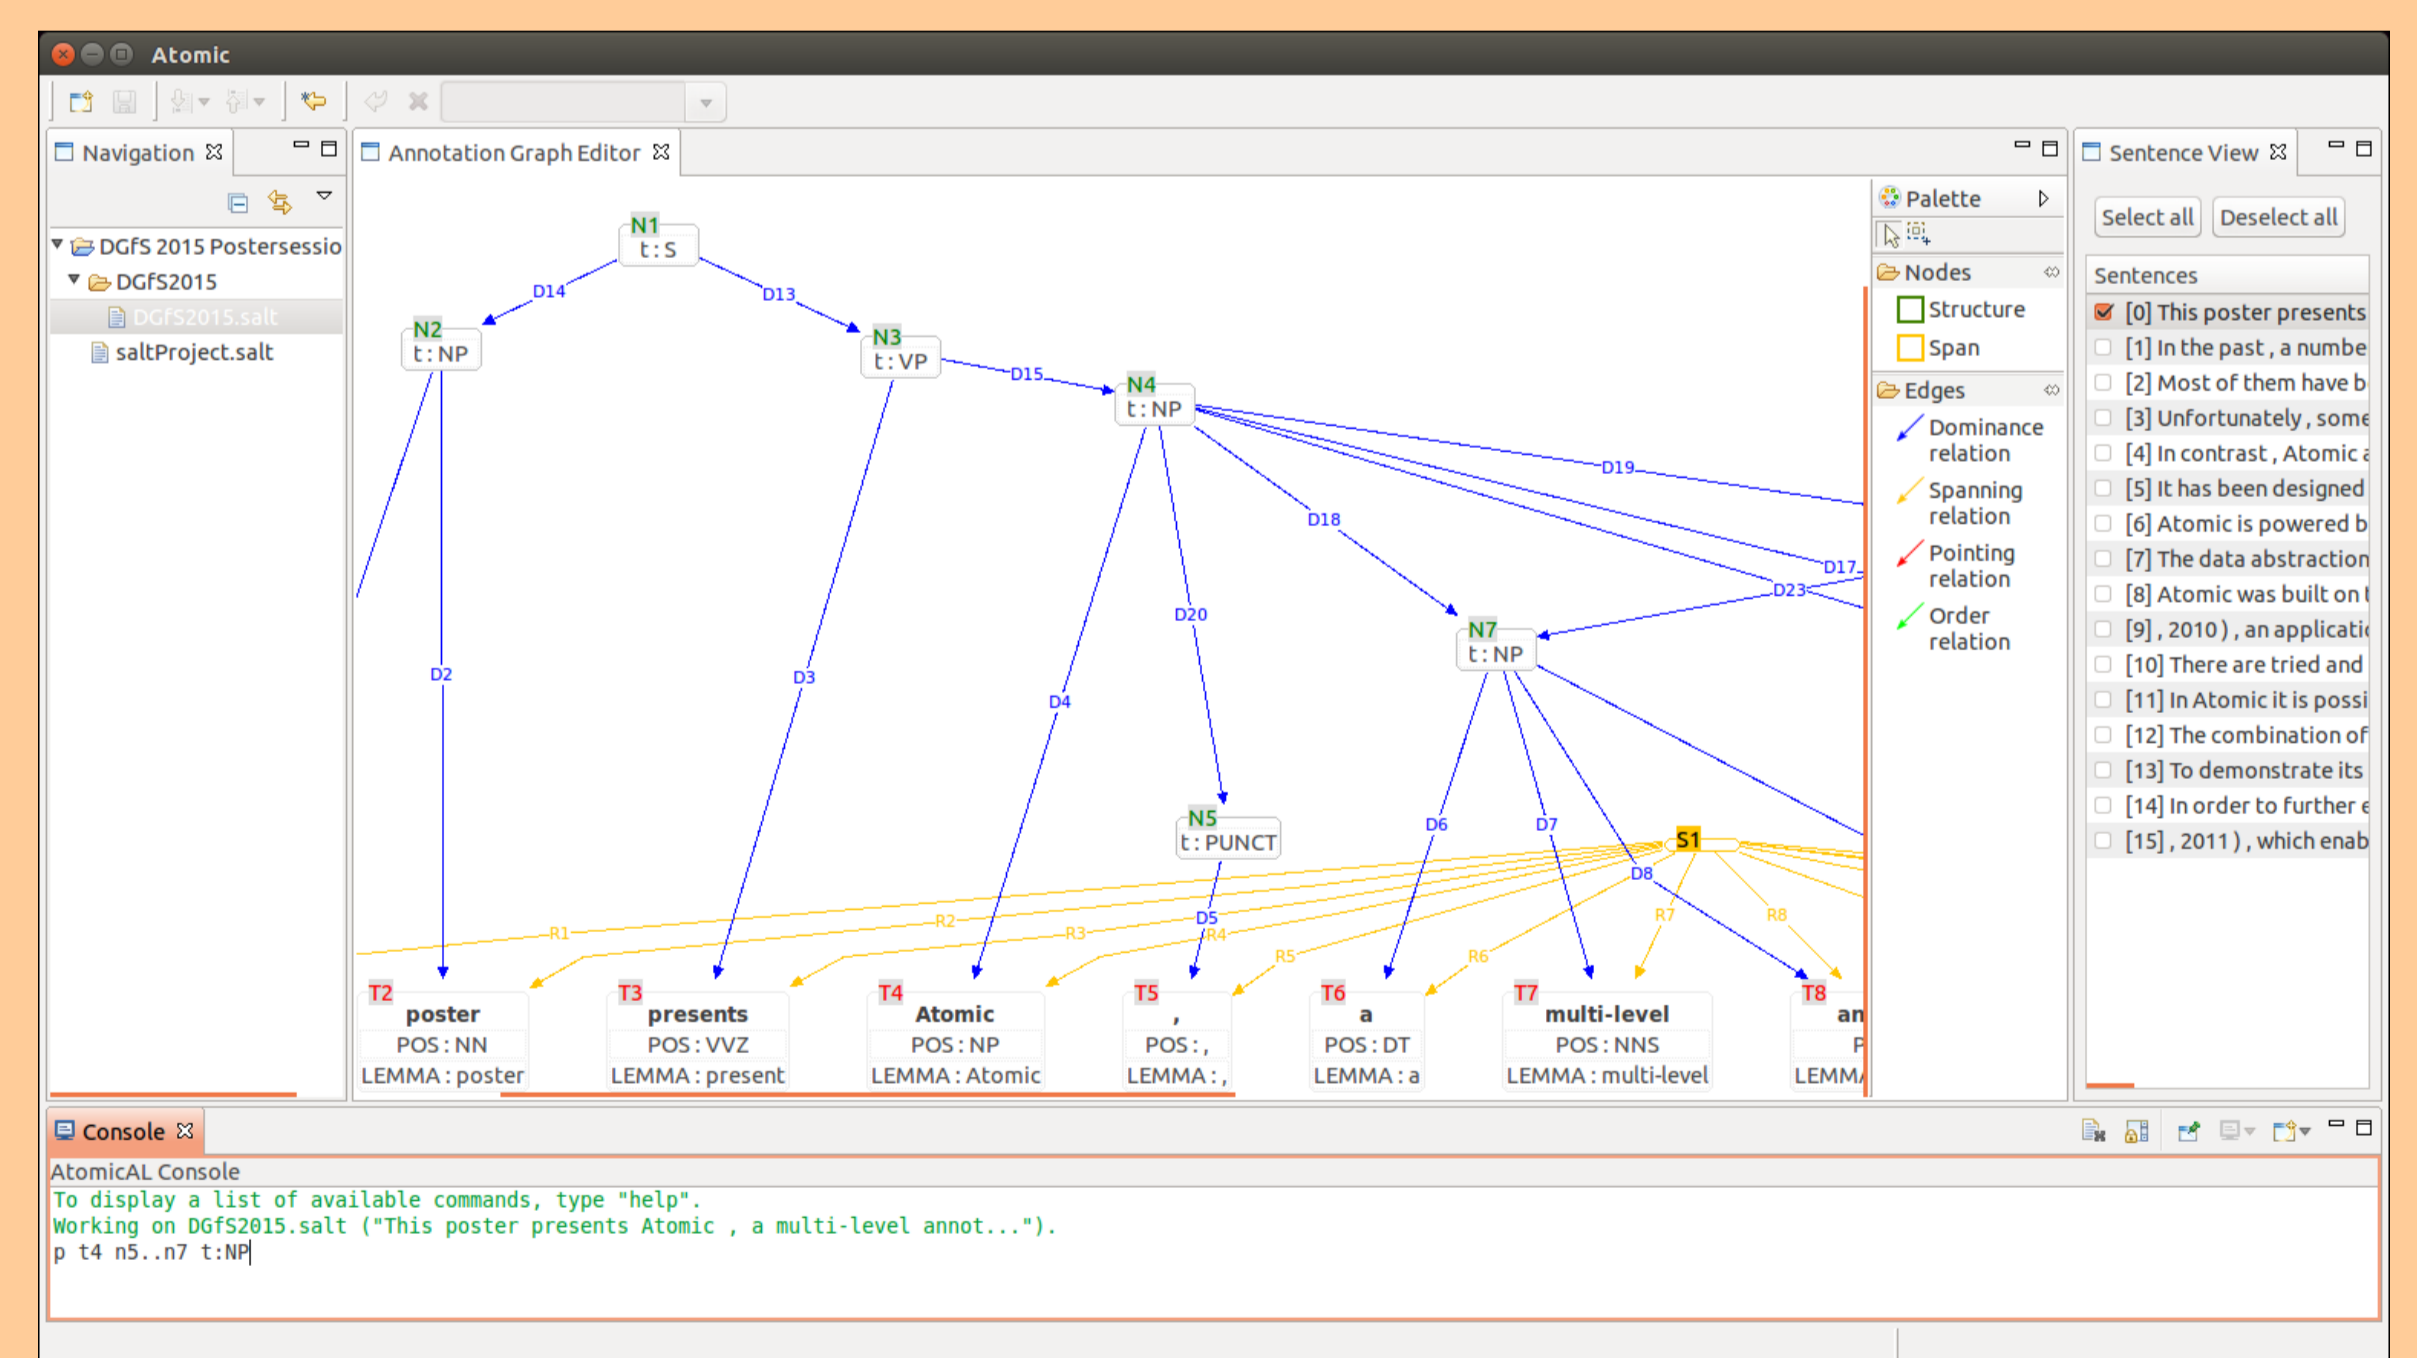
Atomic

Navigation

DGfS 2015 Postersessio
DGfS2015
DGfS2015.salt
saltProject.salt

Annotation Graph Editor

N1
t : S
D14
D13
N2
t : NP
N3
t : VP
D15
N4
t : NP
D19
D18
D17
D23
D20
N7
t : NP
D2
D3
D4
N5
t : PUNCT
D6
D7
S1
D8
R7
R8
R1
R2
R3
D5
R4
R5
R6
T2
poster
POS : NN
LEMMA : poster
T3
presents
POS : VVZ
LEMMA : present
T4
Atomic
POS : NP
LEMMA : Atomic
T5
,
POS : ,
LEMMA : ,
T6
a
POS : DT
LEMMA : a
T7
multi-level
POS : NNS
LEMMA : multi-level
T8
an
P
LEMM

Palette
Nodes
Structure
Span
Edges
Dominance relation
Spanning relation
Pointing relation
Order relation

Sentence View

Select all
Deselect all
Sentences
[0] This poster presents
[1] In the past , a numbe
[2] Most of them have b
[3] Unfortunately , some
[4] In contrast , Atomic a
[5] It has been designed
[6] Atomic is powered b
[7] The data abstraction
[8] Atomic was built on t
[9] , 2010 ) , an applicati
[10] There are tried and
[11] In Atomic it is possi
[12] The combination of
[13] To demonstrate its
[14] In order to further e
[15] , 2011 ) , which enab

Console

AtomicAL Console
To display a list of available commands, type "help".
Working on DGfS2015.salt ("This poster presents Atomic , a multi-level annot...").
p t4 n5..n7 t:NP